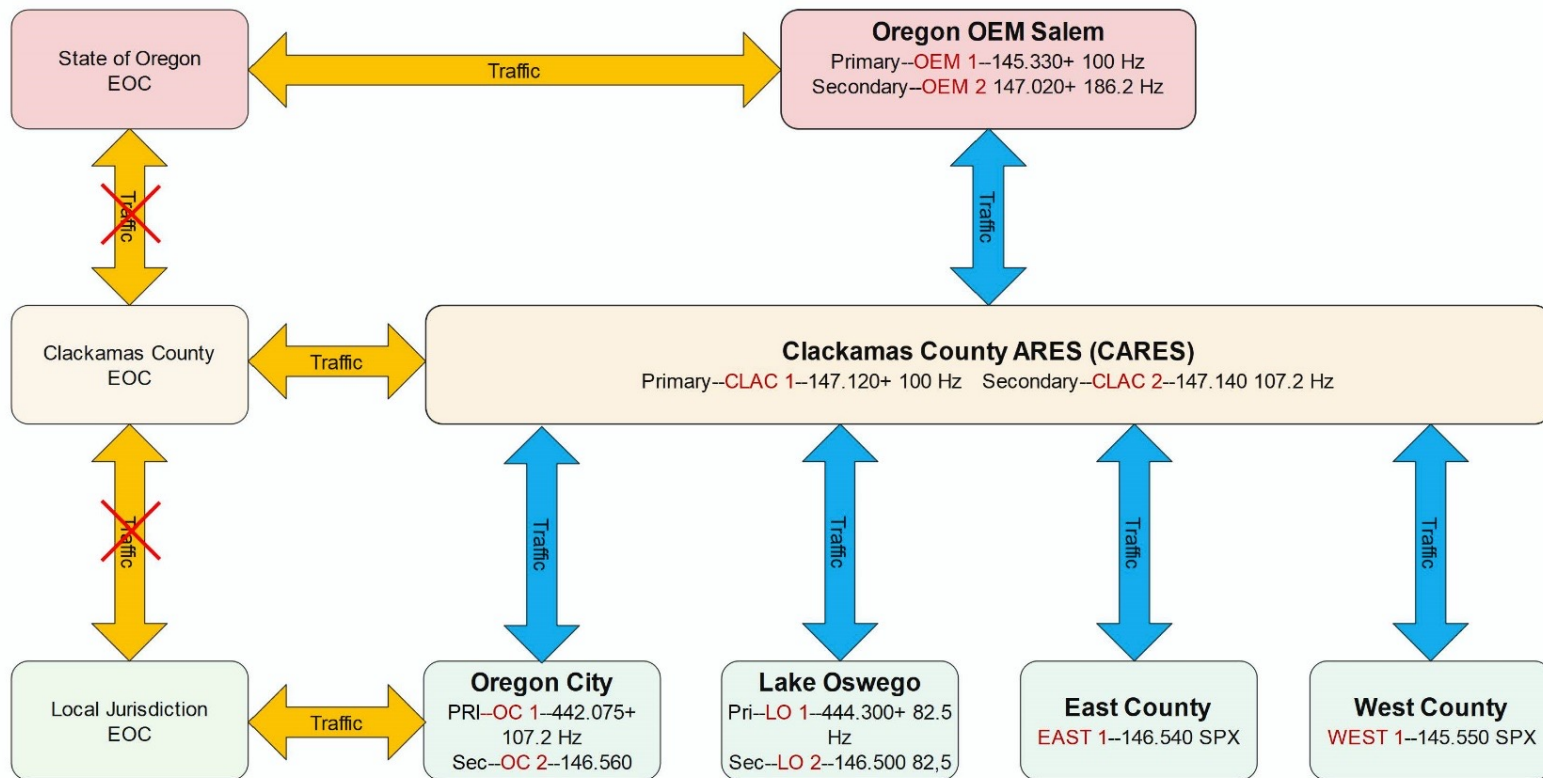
State of Oregon
EOC

Traffic

Oregon OEM Salem
Primary--OEM 1--145.330+ 100 Hz
Secondary--OEM 2 147.020+ 186.2 Hz

Traffic

Traffic

Clackamas County
EOC

Traffic

Clackamas County ARES (CARES)
Primary--CLAC 1--147.120+ 100 Hz Secondary--CLAC 2--147.140 107.2 Hz

Traffic

Traffic

Traffic

Traffic

Traffic

Local Jurisdiction
EOC

Traffic

Oregon City
PRI--OC 1--442.075+ 107.2 Hz
Sec--OC 2--146.560

Lake Oswego
Pri--LO 1--444.300+ 82.5 Hz
Sec--LO 2--146.500 82,5

East County
EAST 1--146.540 SPX

West County
WEST 1--145.550 SPX